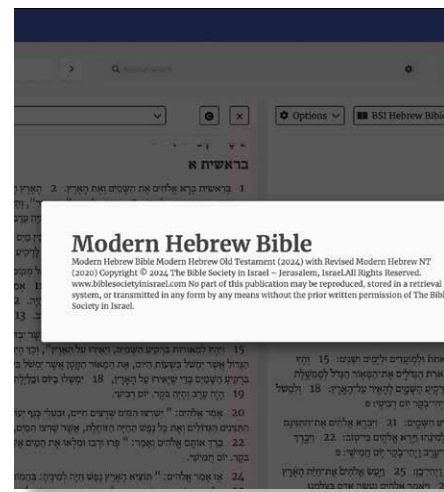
Options
BSI Hebrew Bible
בראשית א

Modern Hebrew Bible

Modern Hebrew Bible Modern Hebrew Old Testament (2024) with Revised Modern Hebrew NT (2020) Copyright © 2024 The Bible Society in Israel – Jerusalem, Israel.All Rights Reserved. www.biblesocietyinisrael.com No part of this publication may be reproduced, stored in a retrieval system, or transmitted in any form by any means without the prior written permission of The Bible Society in Israel.